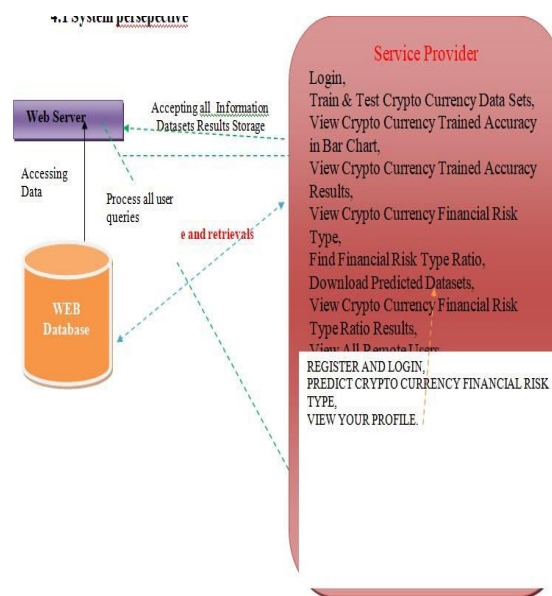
4.1 System perspective

Web Server

Accepting all Information Datasets Results Storage

Accessing Data

Process all user queries

e and retrievals

WEB Database

Service Provider

Login,
Train & Test Crypto Currency Data Sets,
View Crypto Currency Trained Accuracy in Bar Chart,
View Crypto Currency Trained Accuracy Results,
View Crypto Currency Financial Risk Type,
Find Financial Risk Type Ratio,
Download Predicted Datasets,
View Crypto Currency Financial Risk Type Ratio Results,
View All Remote Users

REGISTER AND LOGIN,
PREDICT CRYPTO CURRENCY FINANCIAL RISK TYPE,
VIEW YOUR PROFILE.